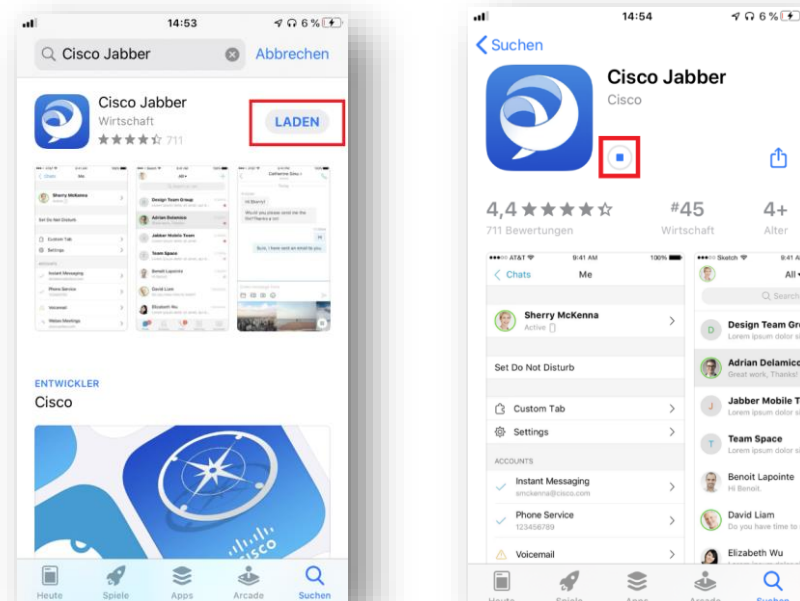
14:53
6 %
Cisco Jabber
Abbrechen
Cisco Jabber
Wirtschaft
711
LADEN
Chats
Me
Sherry McKenna
Set Do Not Disturb
Custom Tab
Settings
Instant Messaging
Phone Service
Voicemail
Meetings
Design Team Group
Adrian Delamico
Jabber Mobile Team
Team Space
Benoit Lapointe
David Liam
Elizabeth Wu
Catherine Sinu
Hi Sherry!
ENTWICKLER
Cisco
Heute
Spiele
Apps
Arcade
Suchen

14:54
6 %
Suchen
Cisco Jabber
Cisco
4,4
711 Bewertungen
#45
Wirtschaft
4+
Alter
AT&T
9:41 AM
100%
Chats
Me
Sherry McKenna
Active
Set Do Not Disturb
Custom Tab
Settings
ACCOUNTS
Instant Messaging
smckenna@cisco.com
Phone Service
123456789
Voicemail
Sketch
9:41 A
All
Search
Design Team Gr
Lorem ipsum dolor s
Adrian Delamico
Great work, Thanks!
Jabber Mobile T
Lorem ipsum dolor s
Team Space
Lorem ipsum dolor s
Benoit Lapointe
Hi Benoit.
David Liam
Do you have time to
Elizabeth Wu
Heute
Spiele
Apps
Arcade
Suchen